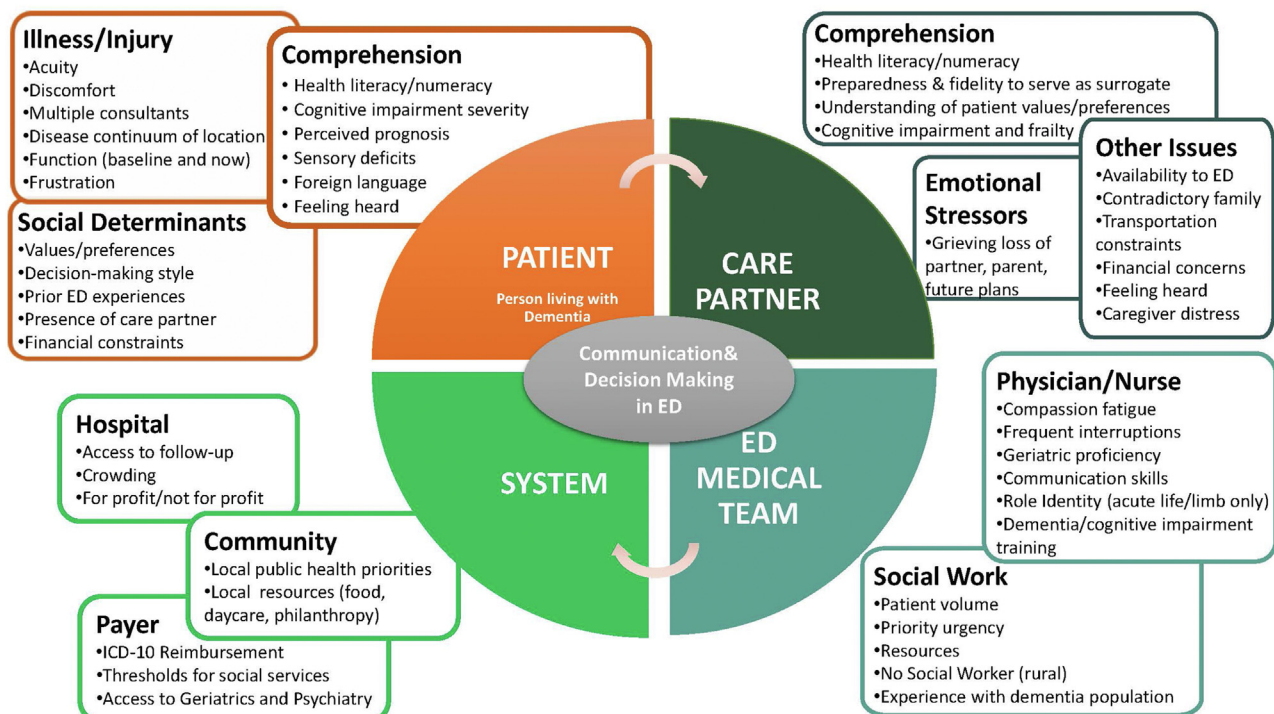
Illness/Injury
•Acuity
•Discomfort
•Multiple consultants
•Disease continuum of location
•Function (baseline and now)
•Frustration

Comprehension
• Health literacy/numeracy
• Cognitive impairment severity
• Perceived prognosis
• Sensory deficits
• Foreign language
• Feeling heard

Social Determinants
•Values/preferences
•Decision-making style
•Prior ED experiences
•Presence of care partner
•Financial constraints

Comprehension
•Health literacy/numeracy
•Preparedness & fidelity to serve as surrogate
•Understanding of patient values/preferences
•Cognitive impairment and frailty

Emotional Stressors
•Grieving loss of partner, parent, future plans

Other Issues
•Availability to ED
•Contradictory family
•Transportation constraints
•Financial concerns
•Feeling heard
•Caregiver distress

PATIENT
Person living with Dementia

CARE PARTNER

Communication& Decision Making in ED

SYSTEM

ED MEDICAL TEAM

Hospital
•Access to follow-up
•Crowding
•For profit/not for profit

Community
•Local public health priorities
•Local resources (food, daycare, philanthropy)

Payer
•ICD-10 Reimbursement
•Thresholds for social services
•Access to Geriatrics and Psychiatry

Physician/Nurse
•Compassion fatigue
•Frequent interruptions
•Geriatric proficiency
•Communication skills
•Role Identity (acute life/limb only)
•Dementia/cognitive impairment training

Social Work
•Patient volume
•Priority urgency
•Resources
•No Social Worker (rural)
•Experience with dementia population